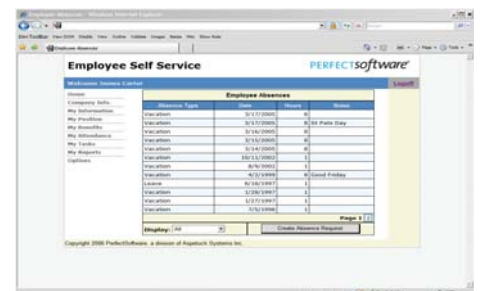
Employee Self Service
PERFECTsoftware

Welcome James Carter
Logoff

Home
Company Info
My Information
My Position
My Benefits
My Attendance
My Tasks
My Reports
Options

Employee Absences

| Absence Type | Date | Hours | Notes |
|---|---|---|---|
| Vacation | 3/17/2005 | 8 | |
| Vacation | 3/17/2005 | 8 | St Pats Day |
| Vacation | 3/16/2005 | 8 | |
| Vacation | 3/15/2005 | 8 | |
| Vacation | 3/14/2005 | 8 | |
| Vacation | 10/11/2002 | 1 | |
| Vacation | 8/9/2002 | 1 | |
| Vacation | 4/2/1999 | 8 | Good Friday |
| Leave | 6/18/1997 | 1 | |
| Vacation | 1/28/1997 | 1 | |
| Vacation | 1/27/1997 | 1 | |
| Vacation | 7/5/1996 | 1 | |

Page 1

Display: All
Create Absence Request

Copyright 2006 PerfectSoftware, a division of Aspetech Systems Inc.